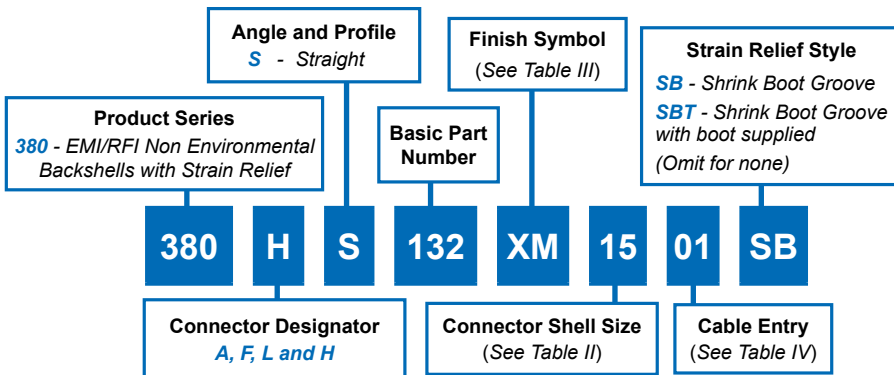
Angle and Profile
S - Straight

Finish Symbol
(See Table III)

Strain Relief Style
SB - Shrink Boot Groove
SBT - Shrink Boot Groove with boot supplied
(Omit for none)

Product Series
380 - EMI/RFI Non Environmental Backshells with Strain Relief

Basic Part Number

380 H S 132 XM 15 01 SB

Connector Designator
A, F, L and H

Connector Shell Size
(See Table II)

Cable Entry
(See Table IV)